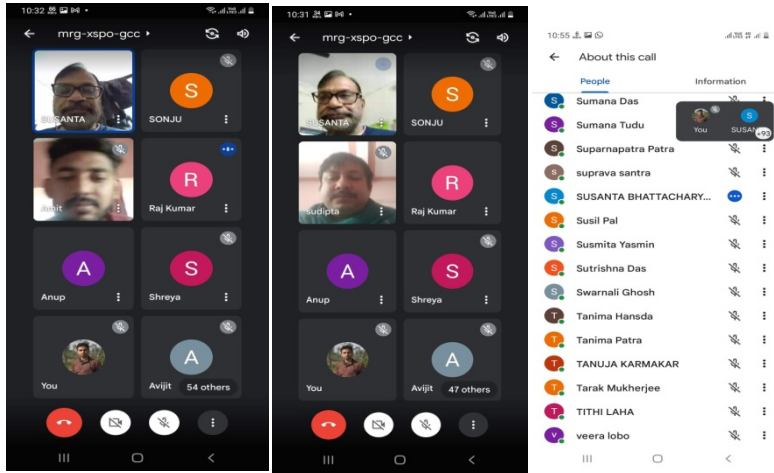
10:32

mrg-xspo-gcc

SUSANTA

S
SONJU

Amit

R
Raj Kumar

A
Anup

S
Shreya

You

A
Avijit 54 others

10:31

mrg-xspo-gcc

SUSANTA

S
SONJU

sudipta

R
Raj Kumar

A
Anup

S
Shreya

You

A
Avijit 47 others

10:55

About this call

People

Information

S Sumana Das
S Sumana Tudu
You SUSAN +93
S Suparnapatra Patra
S suprava santra
S SUSANTA BHATTACHARY...
S Susil Pal
S Susmita Yasmin
S Sutrishna Das
S Swarnali Ghosh
T Tanima Hansda
T Tanima Patra
T TANUJA KARMAKAR
T Tarak Mukherjee
T TITHI LAHA
V veera lobo